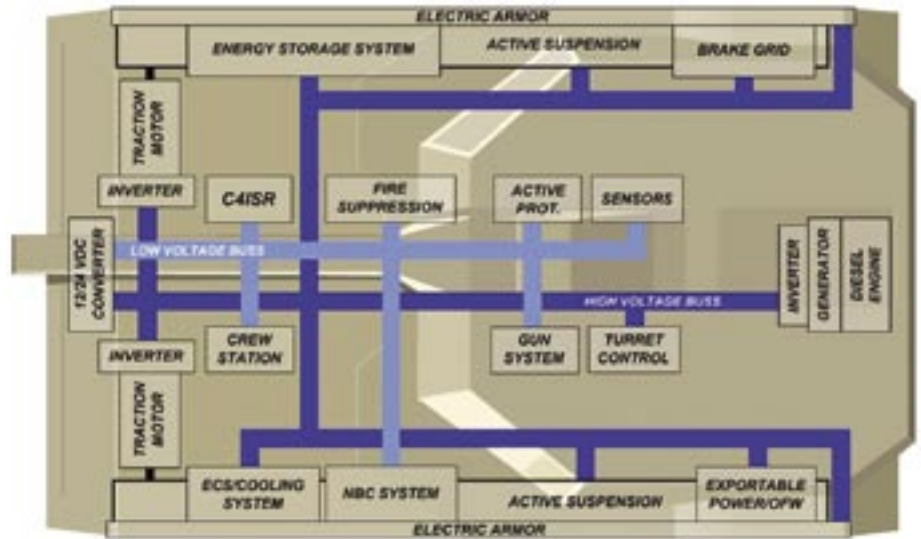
ELECTRIC ARMOR

ENERGY STORAGE SYSTEM

ACTIVE SUSPENSION

BRAKE GRID

TRACTION MOTOR

INVERTER

C4ISR

FIRE SUPPRESSION

ACTIVE PROT.

SENSORS

12/24 VDC CONVERTER

LOW VOLTAGE BUSS

HIGH VOLTAGE BUSS

INVERTER

GENERATOR

DIESEL ENGINE

CREW STATION

GUN SYSTEM

TURRET CONTROL

INVERTER

TRACTION MOTOR

ECS/COOLING SYSTEM

NBC SYSTEM

ACTIVE SUSPENSION

EXPORTABLE POWER/OFW

ELECTRIC ARMOR